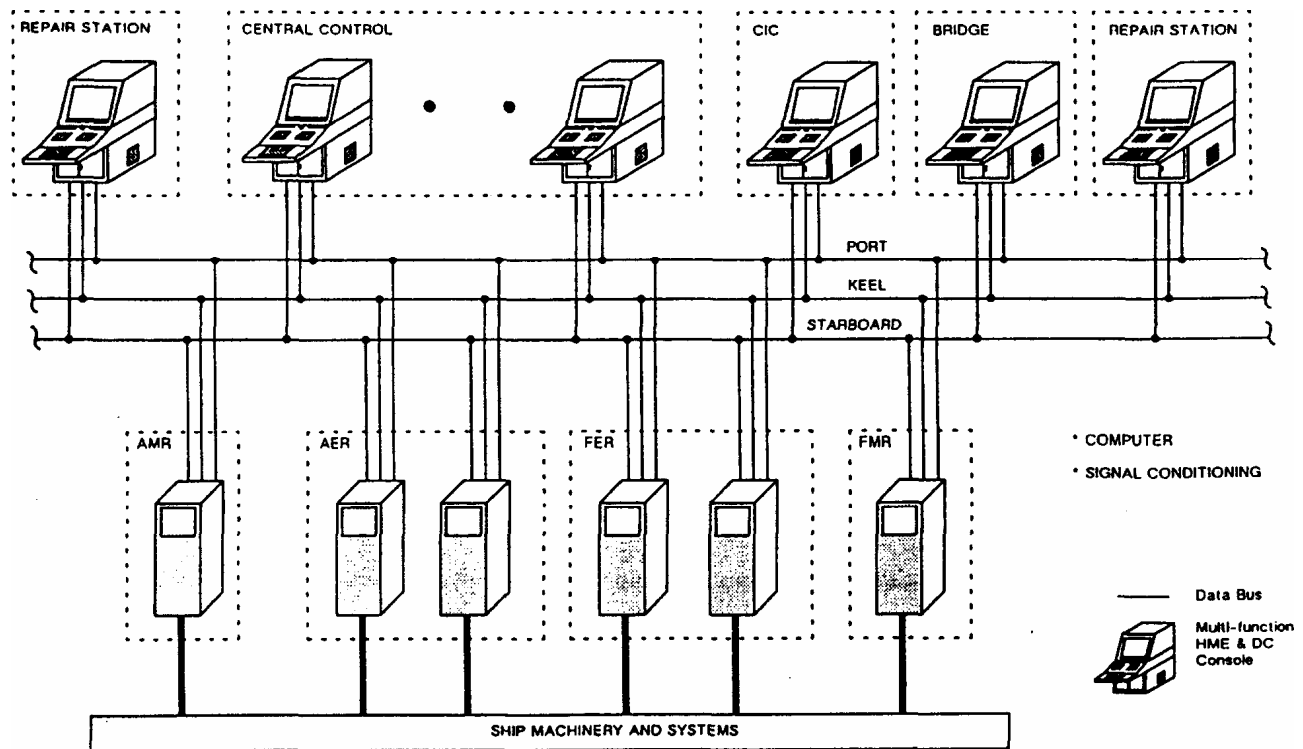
REPAIR STATION

CENTRAL CONTROL

CIC

BRIDGE

REPAIR STATION

PORT

KEEL

STARBOARD

AMR

AER

FER

FMR

• COMPUTER

• SIGNAL CONDITIONING

Data Bus

Multi-function HME & DC Console

SHIP MACHINERY AND SYSTEMS